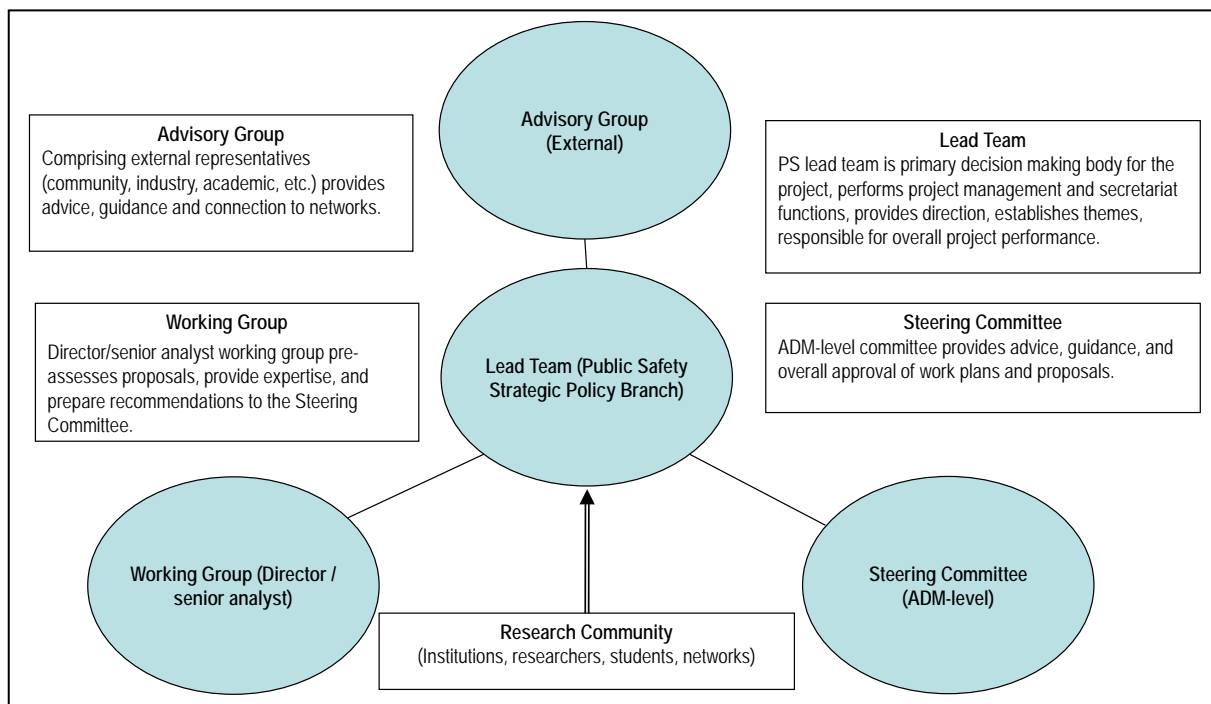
Advisory Group
Comprising external representatives (community, industry, academic, etc.) provides advice, guidance and connection to networks.

Advisory Group (External)

Lead Team
PS lead team is primary decision making body for the project, performs project management and secretariat functions, provides direction, establishes themes, responsible for overall project performance.

Working Group
Director/senior analyst working group pre-assesses proposals, provide expertise, and prepare recommendations to the Steering Committee.

Lead Team (Public Safety Strategic Policy Branch)

Steering Committee
ADM-level committee provides advice, guidance, and overall approval of work plans and proposals.

Working Group (Director / senior analyst)

Steering Committee (ADM-level)

Research Community
(Institutions, researchers, students, networks)